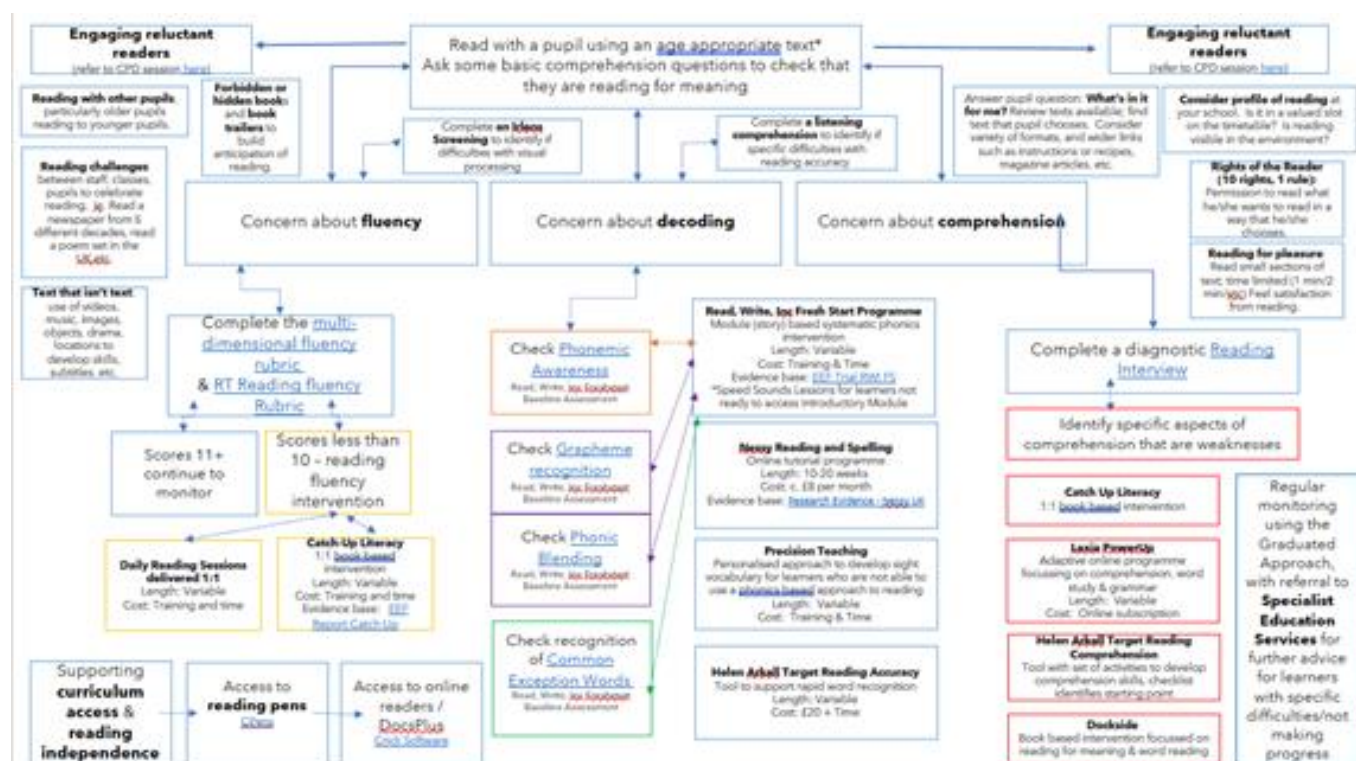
Engaging reluctant readers
(refer to CPD session here)

Read with a pupil using an age appropriate text*
Ask some basic comprehension questions to check that they are reading for meaning

Engaging reluctant readers
(refer to CPD session here)

Reading with other pupils: particularly older pupils reading to younger pupils.

Forbidden or hidden books and book trailers to build anticipation of reading.

Complete an Ideas Screening to identify if difficulties with visual processing

Complete a listening comprehension to identify if specific difficulties with reading accuracy

Answer pupil question: What's in it for me? Review texts available; find text that pupil chooses. Consider variety of formats, and wider links such as instructions or recipes, magazine articles, etc.

Consider profile of reading at your school. Is it in a valued slot on the timetable? Is reading visible in the environment?

Reading challenges between staff, classes, pupils to celebrate reading, eg. Read a newspaper from 5 different decades, read a poem set in the UK etc.

Concern about fluency

Concern about decoding

Concern about comprehension

Rights of the Reader (10 rights, 1 rule): Permission to read what he/she wants to read in a way that he/she chooses.

Reading for pleasure
Read small sections of text; time limited (1 min/2 min/etc) Feel satisfaction from reading.

Text that isn't text
use of videos, music, images, objects, drama, locations to develop skills, subtitles, etc.

Complete the multi-dimensional fluency rubric
& RT Reading fluency Rubric

Check Phonemic Awareness
Read, Write, Inc Soundbest Baseline Assessment

Read, Write, Inc Fresh Start Programme
Module (story) based systematic phonics intervention
Length: Variable
Cost: Training & Time
Evidence base: EEF Trial RWI FS
*Speed Sounds Lessons for learners not ready to access Introductory Module

Complete a diagnostic Reading Interview

Identify specific aspects of comprehension that are weaknesses

Scores 11+ continue to monitor

Scores less than 10 - reading fluency intervention

Check Grapheme recognition
Read, Write, Inc Soundbest Baseline Assessment

Nessy Reading and Spelling
Online tutorial programme
Length: 10-20 weeks
Cost: c. £8 per month
Evidence base: Research Evidence - Nessy UK

Catch Up Literacy
1:1 book based intervention

Regular monitoring using the Graduated Approach, with referral to Specialist Education Services for further advice for learners with specific difficulties/not making progress

Daily Reading Sessions delivered 1:1
Length: Variable
Cost: Training and time

Catch-Up Literacy
1:1 book based intervention
Length: Variable
Cost: Training and time
Evidence base: EEF Report Catch Up

Check Phonic Blending
Read, Write, Inc Soundbest Baseline Assessment

Precision Teaching
Personalised approach to develop sight vocabulary for learners who are not able to use a phonics based approach to reading
Length: Variable
Cost: Training & Time

Lexia PowerUp
Adaptive online programme focussing on comprehension, word study & grammar
Length: Variable
Cost: Online subscription

Check recognition of Common Exception Words
Read, Write, Inc Soundbest Baseline Assessment

Helen Arkell Target Reading Accuracy
Tool to support rapid word recognition
Length: Variable
Cost: £20 + Time

Helen Arkell Target Reading Comprehension
Tool with set of activities to develop comprehension skills, checklist identifies starting point.

Supporting curriculum access & reading independence

Access to reading pens
C-Pens

Access to online readers / DocsPlus
Crick Software

Dockside
Book based intervention focused on reading for meaning & word reading